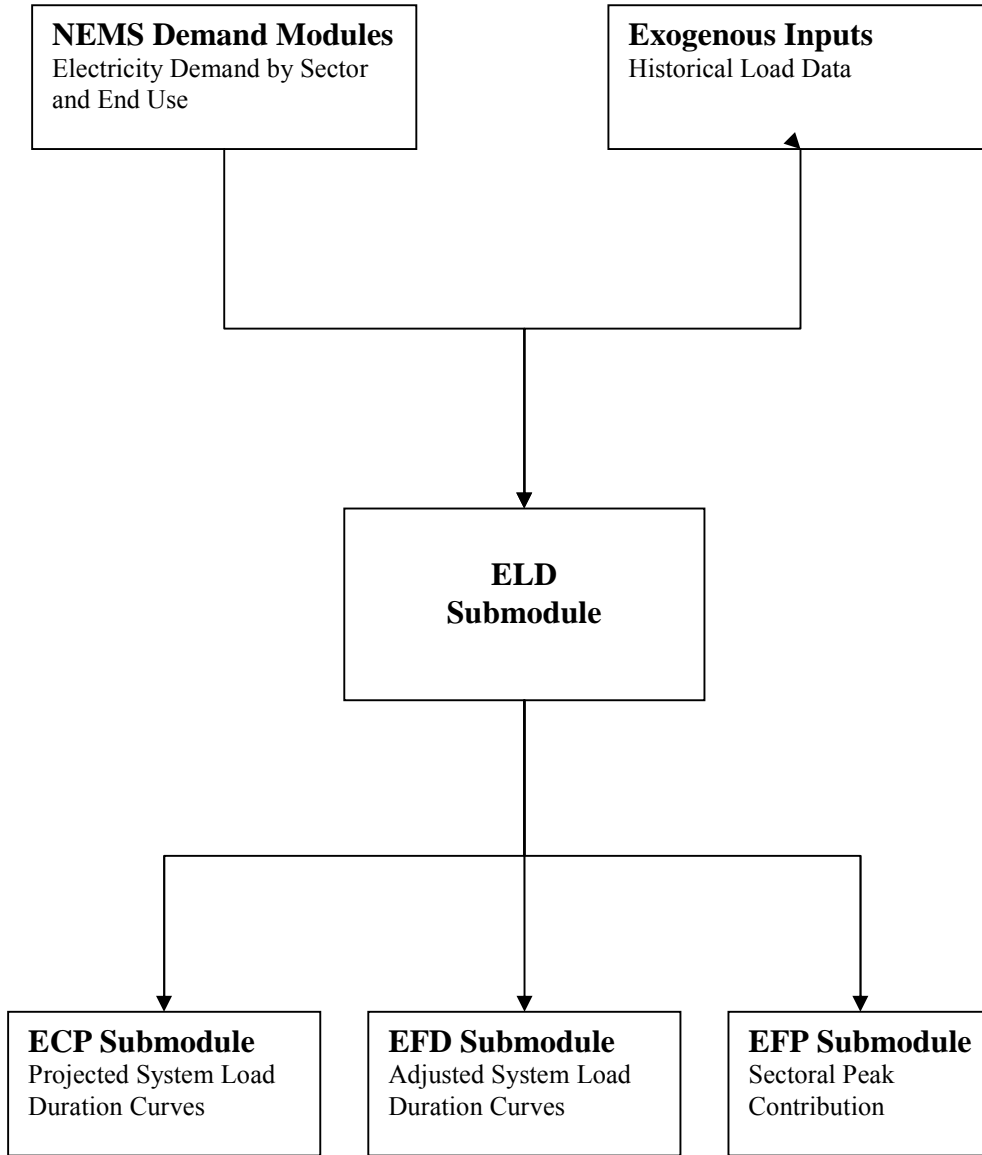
NEMS Demand Modules
Electricity Demand by Sector and End Use

Exogenous Inputs
Historical Load Data

ELD Submodule

ECP Submodule
Projected System Load Duration Curves

EFD Submodule
Adjusted System Load Duration Curves

EFP Submodule
Sectoral Peak Contribution